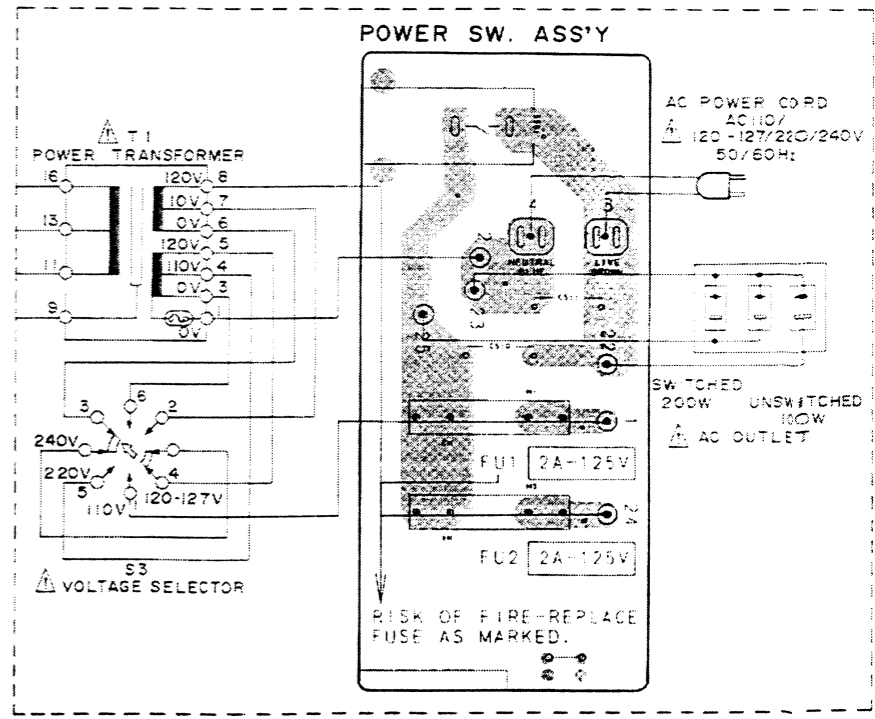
POWER SW. ASS'Y

AC POWER CORD
AC110/
120-127/220/240V
50/60Hz

T1
POWER TRANSFORMER

16
13
11
9

120V 8
110V 7
0V 6
120V 5
110V 4
0V 3
0V

4
5
2
23
NEUTRAL
LIVE
26
22

SWITCHED 200W
UNSWITCHED 100W
AC OUTLET

3
6
2
240V
220V
5
4
110V
120-127V

S3
VOLTAGE SELECTOR

FU1 2A-125V
FU2 2A-125V
24

RISK OF FIRE-REPLACE FUSE AS MARKED.